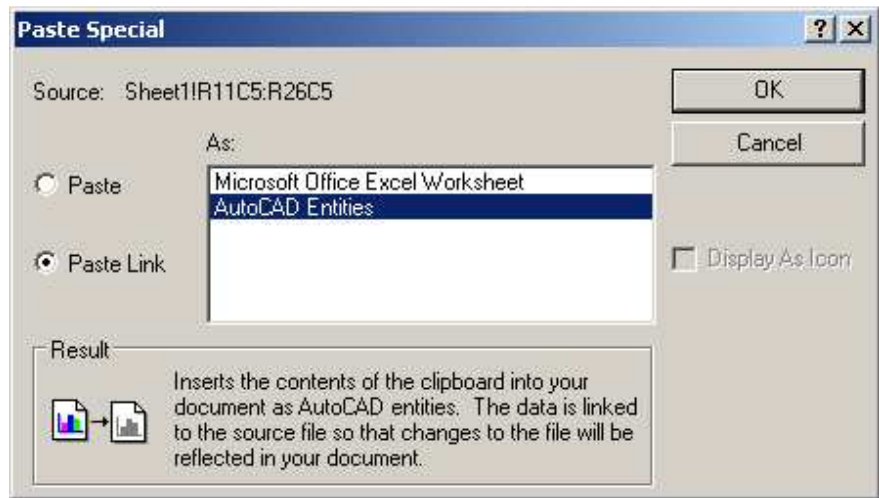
Paste Special

? X

Source: Sheet1!R11C5:R26C5

OK

Cancel

As:

Paste

Microsoft Office Excel Worksheet
AutoCAD Entities

Paste Link

Display As Icon

Result

Inserts the contents of the clipboard into your document as AutoCAD entities. The data is linked to the source file so that changes to the file will be reflected in your document.